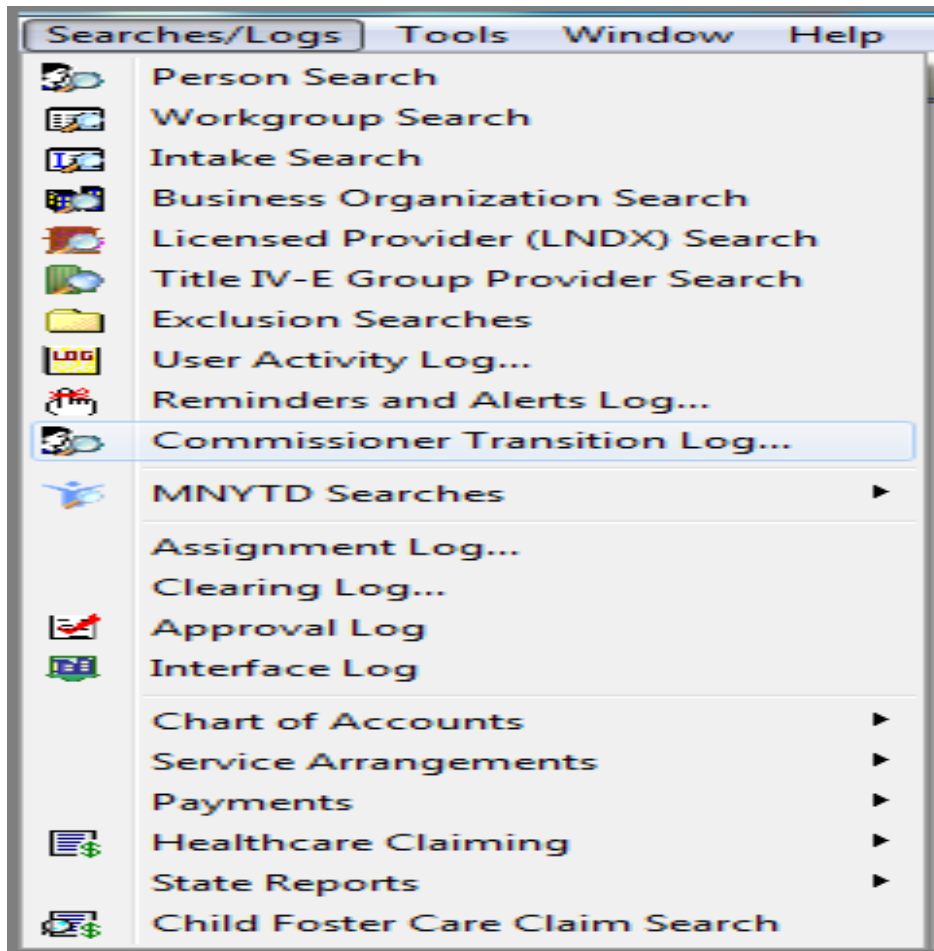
Searches/Logs Tools Window Help

Person Search
Workgroup Search
Intake Search
Business Organization Search
Licensed Provider (LNDX) Search
Title IV-E Group Provider Search
Exclusion Searches
LOG User Activity Log...
Reminders and Alerts Log...
Commissioner Transition Log...
MNYTD Searches
Assignment Log...
Clearing Log...
Approval Log
Interface Log
Chart of Accounts
Service Arrangements
Payments
Healthcare Claiming
State Reports
Child Foster Care Claim Search